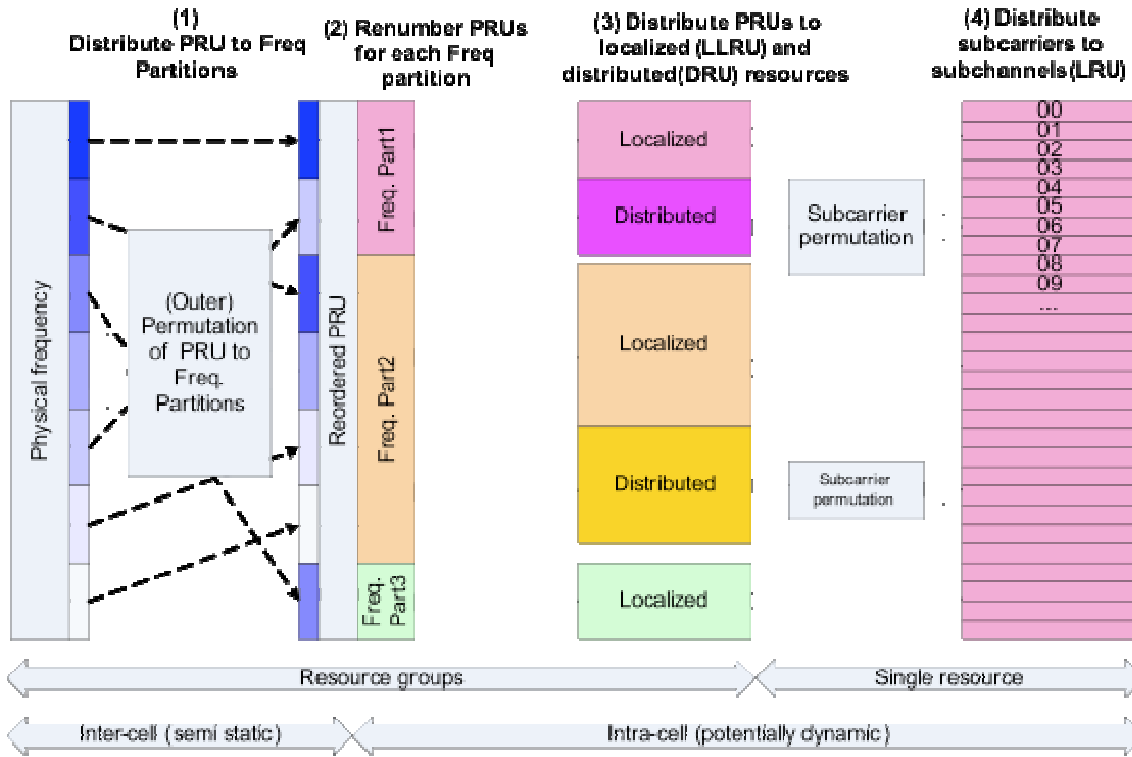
(1)
Distribute PRU to Freq Partitions

(2) Renumber PRUs for each Freq partition

(3) Distribute PRUs to localized (LLRU) and distributed(DRU) resources

(4) Distribute subcarriers to subchannels(LRU)

Physical frequency

(Outer) Permutation of PRU to Freq. Partitions

Reordered PRU

Freq. Part1

Freq. Part2

Freq. Part3

Localized

Distributed

Localized

Distributed

Localized

Subcarrier permutation

Subcarrier permutation

00
01
02
03
04
05
06
07
08
09
...

Resource groups

Single resource

Inter-cell (semi static)

Intra-cell (potentially dynamic)